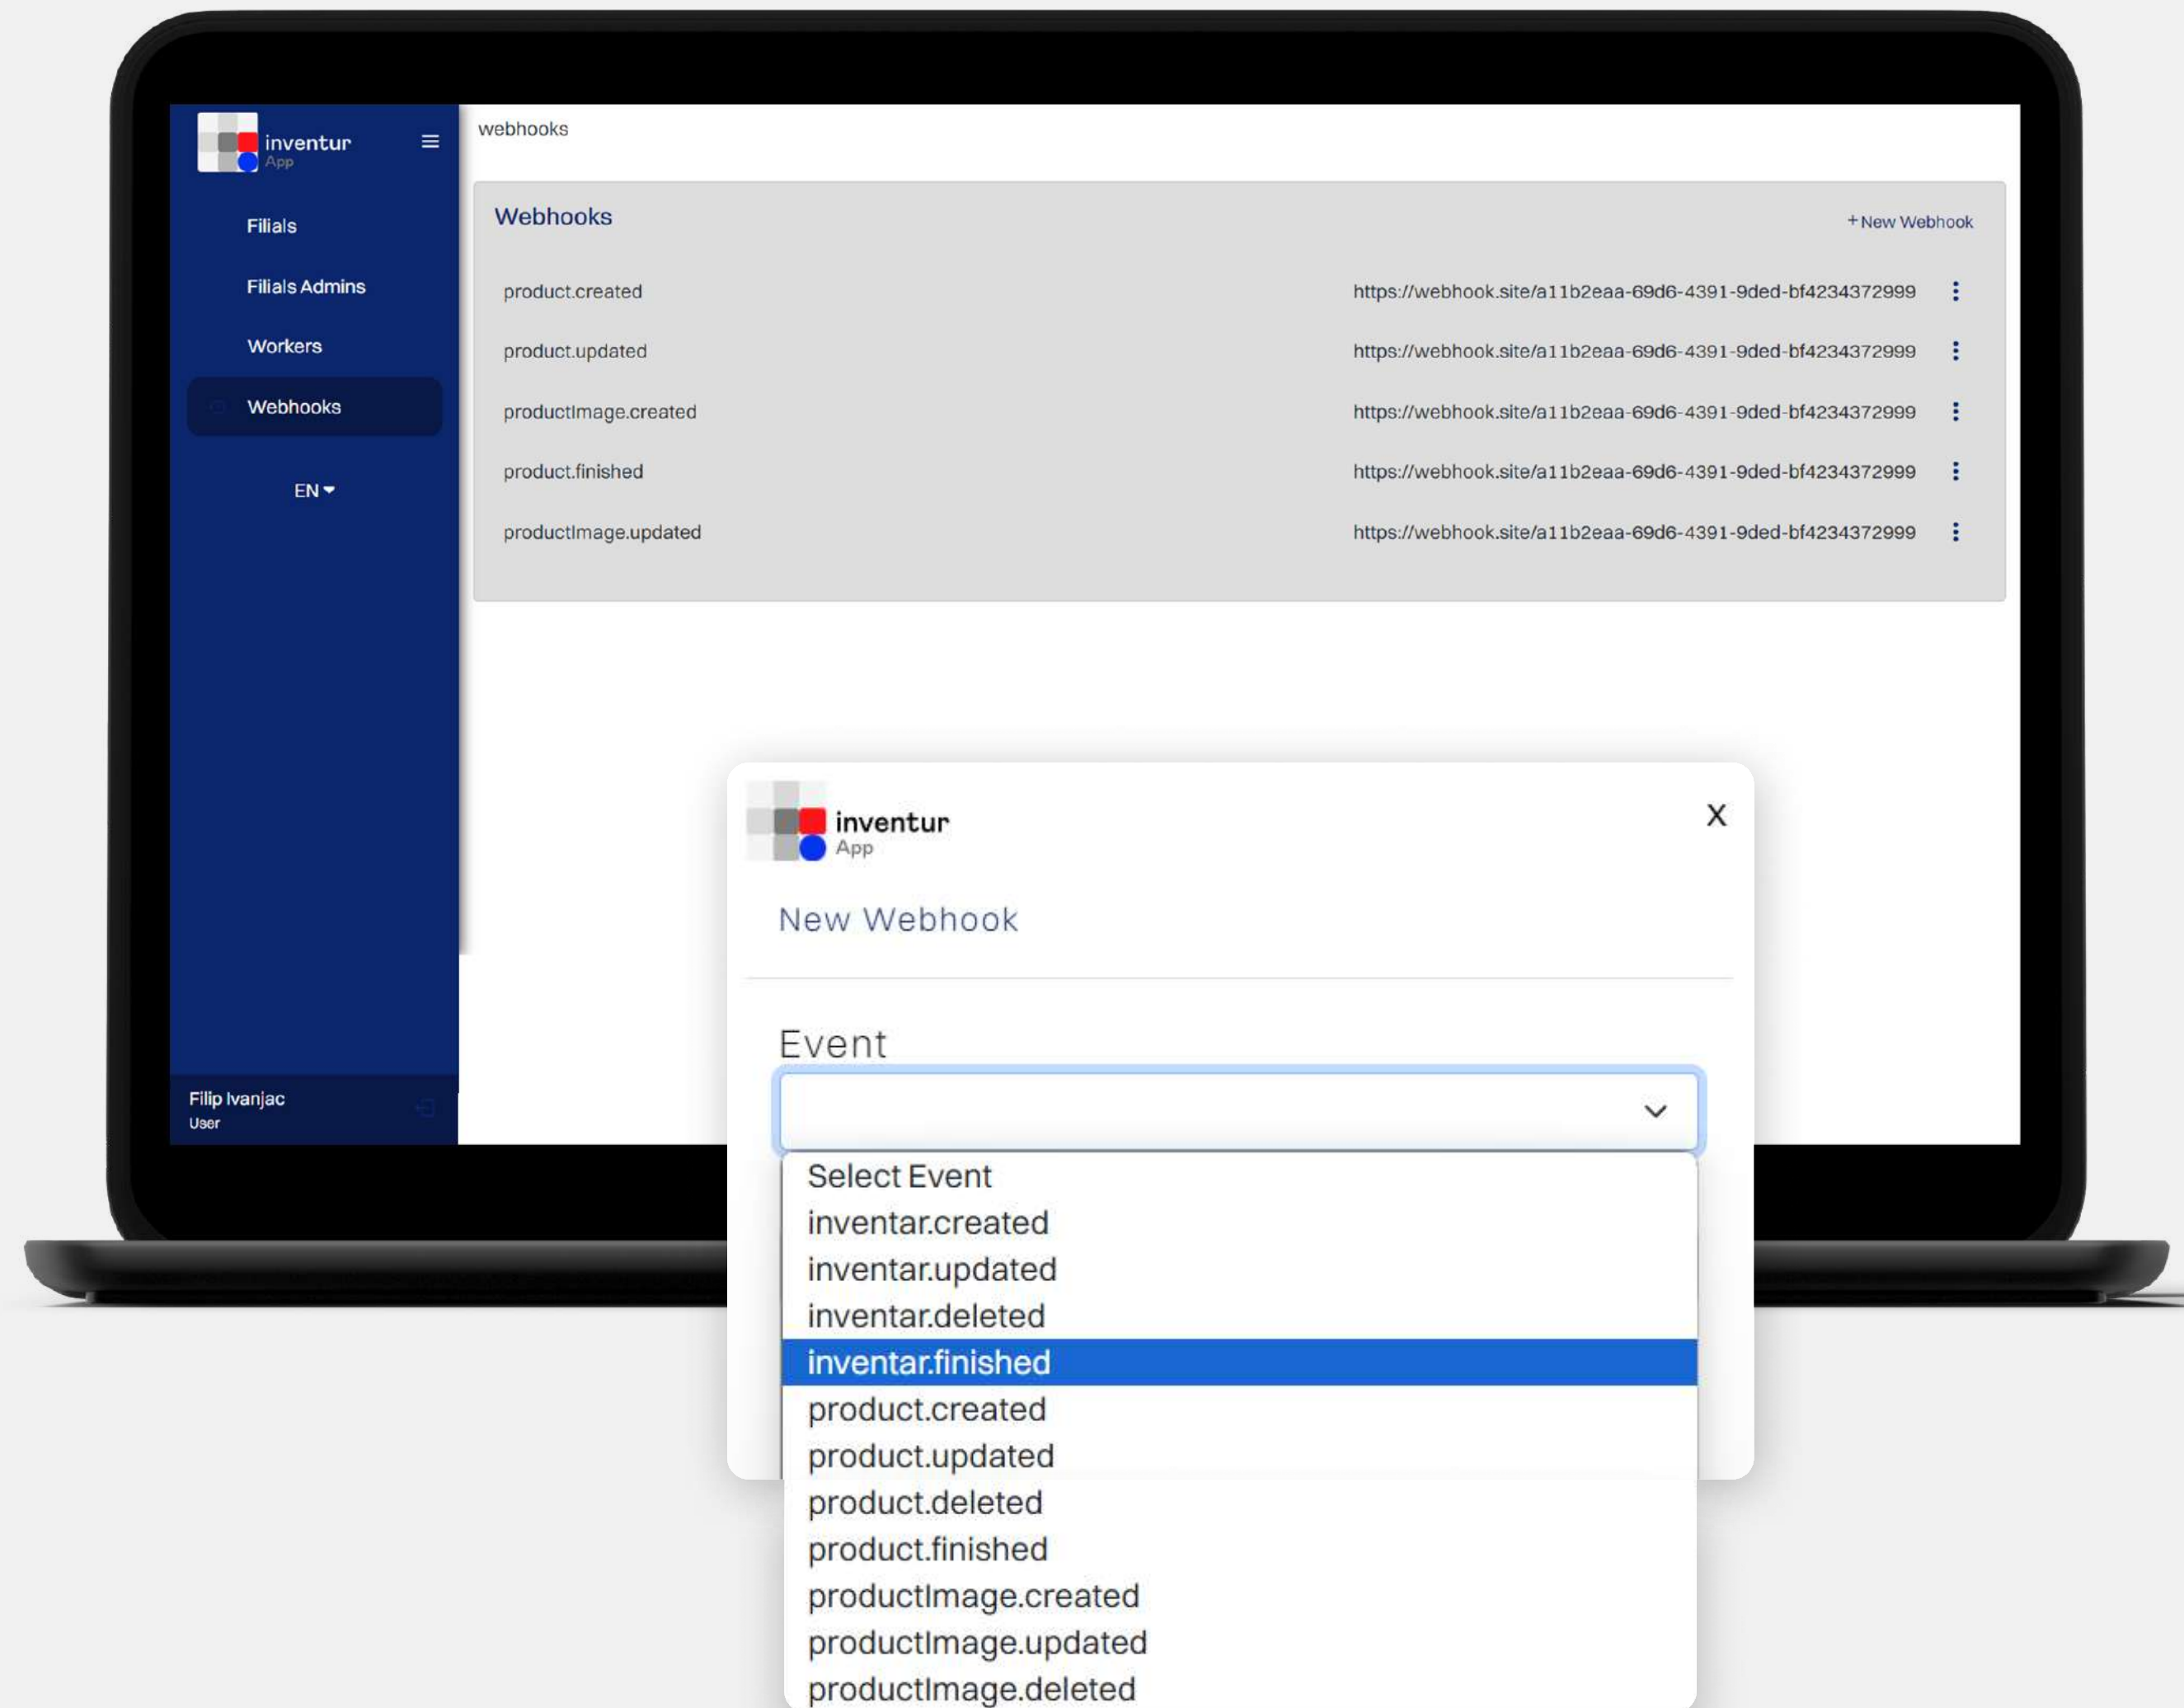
inventur
App

Filials

Filials Admins

Workers

Webhooks

EN

Filip Ivanjac
User

webhooks

Webhooks

+ New Webhook

| | |
|---|---|
| product.created | https://webhook.site/a11b2eaa-69d6-4391-9ded-bf4234372999 |
| product.updated | https://webhook.site/a11b2eaa-69d6-4391-9ded-bf4234372999 |
| productImage.created | https://webhook.site/a11b2eaa-69d6-4391-9ded-bf4234372999 |
| product.finished | https://webhook.site/a11b2eaa-69d6-4391-9ded-bf4234372999 |
| productImage.updated | https://webhook.site/a11b2eaa-69d6-4391-9ded-bf4234372999 |

inventur
App

X

New Webhook

Event

Select Event
inventar.created
inventar.updated
inventar.deleted
inventar.finished
product.created
product.updated
product.deleted
product.finished
productImage.created
productImage.updated
productImage.deleted